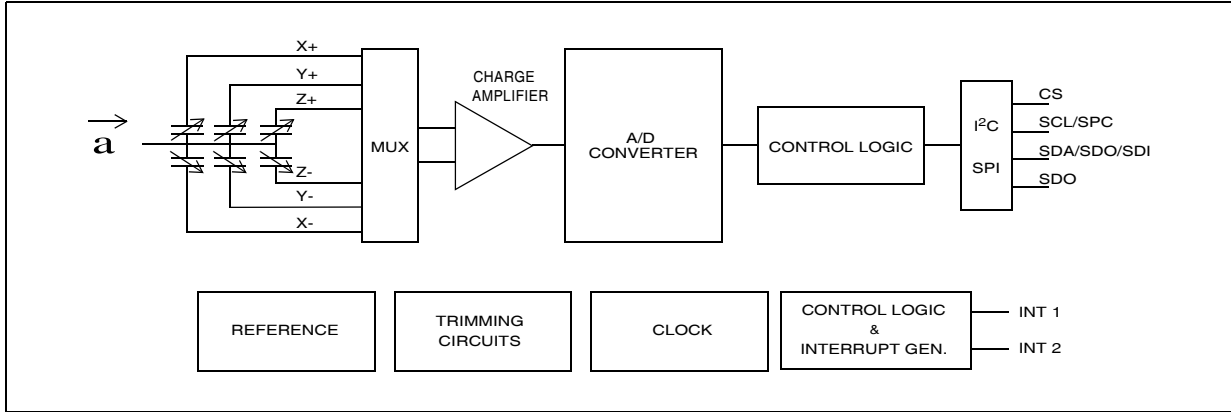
$\vec{a}$

X+
Y+
Z+
Z-
Y-
X-

MUX

CHARGE AMPLIFIER

A/D CONVERTER

CONTROL LOGIC

I$^2$C
SPI

CS
SCL/SPC
SDA/SDO/SDI
SDO

REFERENCE

TRIMMING CIRCUITS

CLOCK

CONTROL LOGIC & INTERRUPT GEN.

INT 1
INT 2